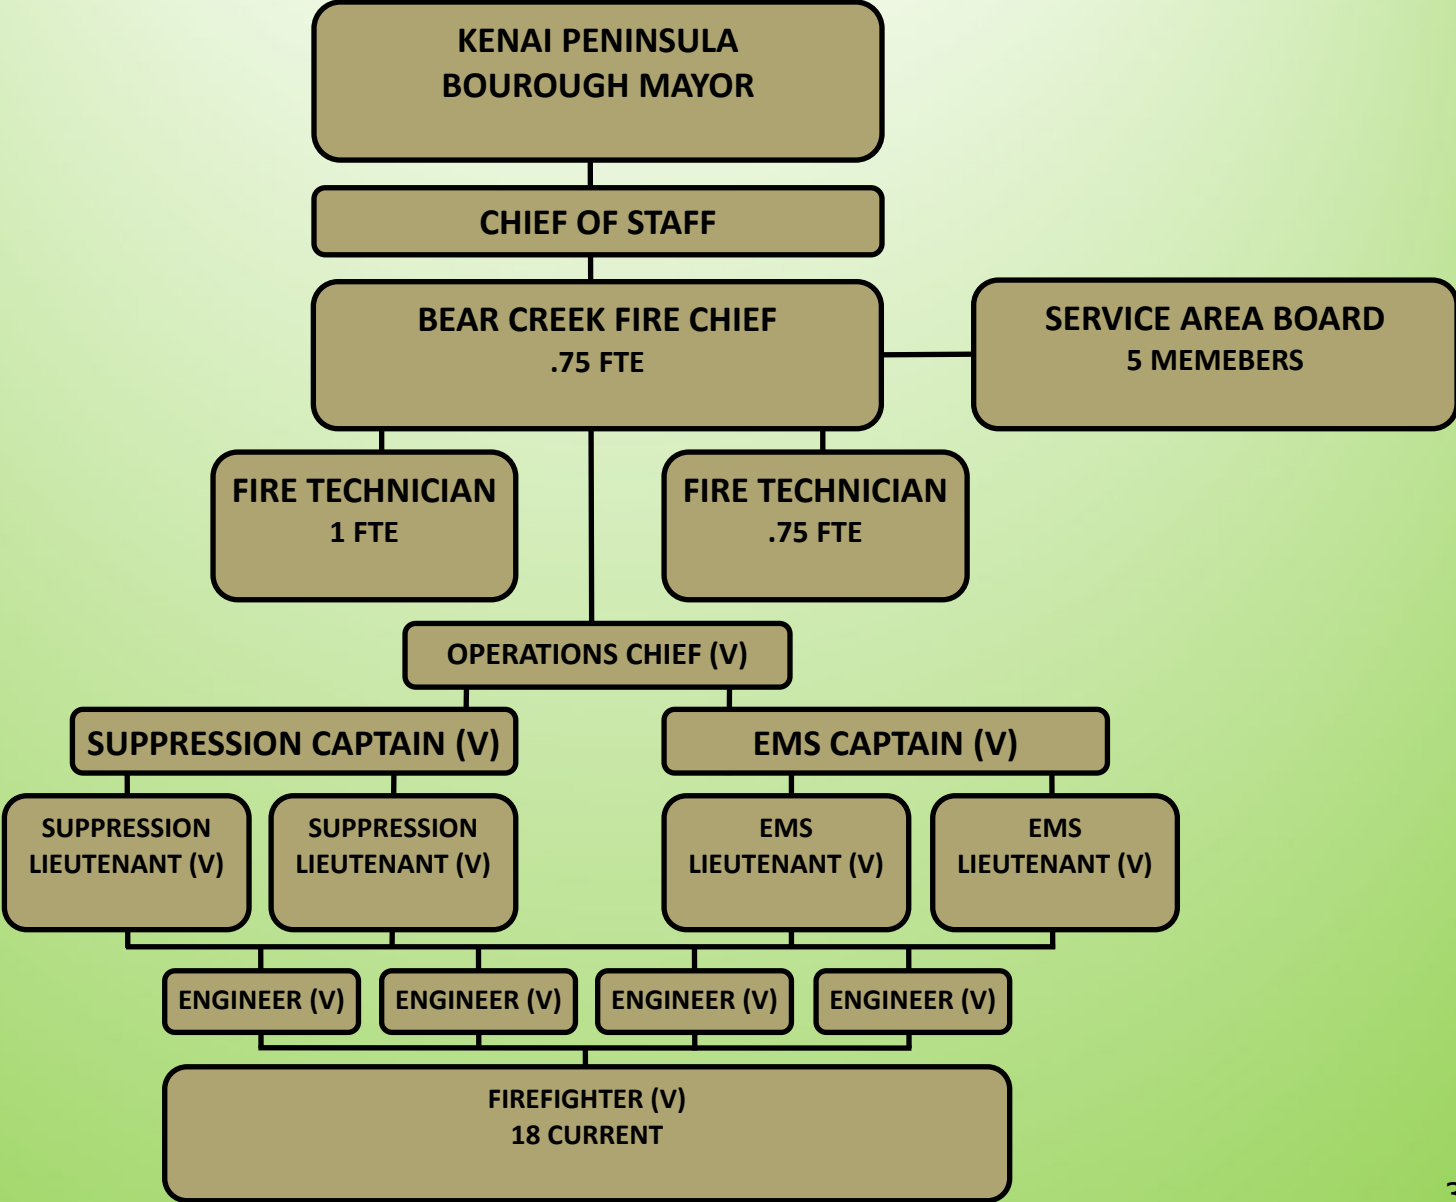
KENAI PENINSULA
BOUROUGH MAYOR

CHIEF OF STAFF

BEAR CREEK FIRE CHIEF
.75 FTE

SERVICE AREA BOARD
5 MEMEBERS

FIRE TECHNICIAN
1 FTE

FIRE TECHNICIAN
.75 FTE

OPERATIONS CHIEF (V)

SUPPRESSION CAPTAIN (V)

EMS CAPTAIN (V)

SUPPRESSION
LIEUTENANT (V)

SUPPRESSION
LIEUTENANT (V)

EMS
LIEUTENANT (V)

EMS
LIEUTENANT (V)

ENGINEER (V)

ENGINEER (V)

ENGINEER (V)

ENGINEER (V)

FIREFIGHTER (V)
18 CURRENT

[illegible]